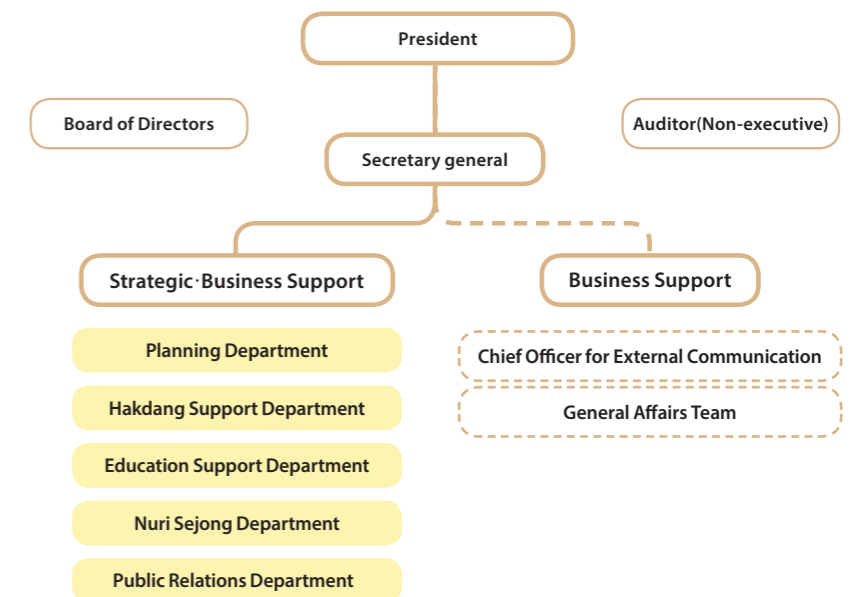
President

Board of Directors

Auditor(Non-executive)

Secretary general

Strategic·Business Support

Business Support

Planning Department

Hakdang Support Department

Education Support Department

Nuri Sejong Department

Public Relations Department

Chief Officer for External Communication

General Affairs Team